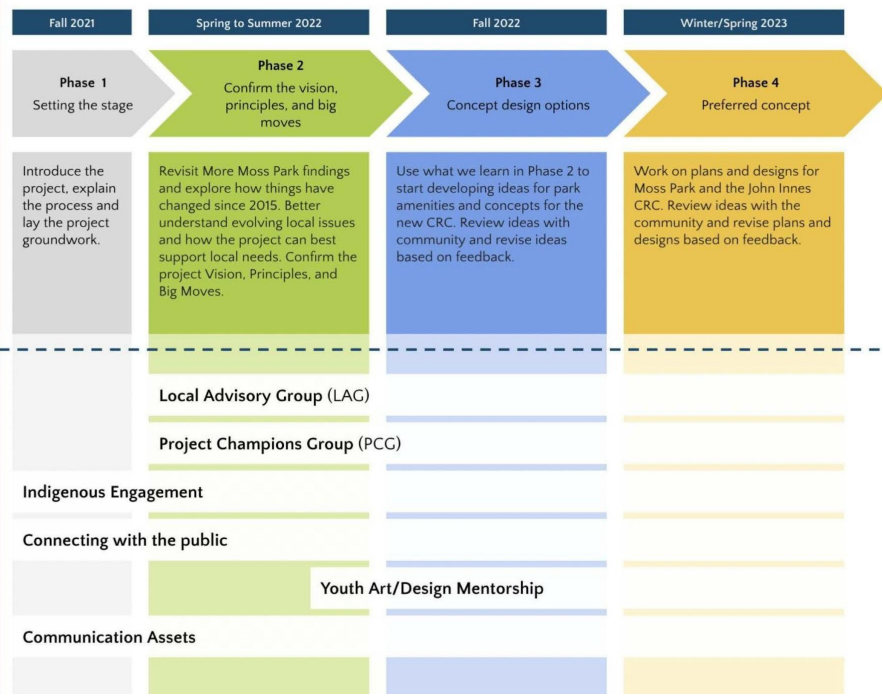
Fall 2021

Spring to Summer 2022

Fall 2022

Winter/Spring 2023

Phase 1
Setting the stage

Phase 2
Confirm the vision, principles, and big moves

Phase 3
Concept design options

Phase 4
Preferred concept

Introduce the project, explain the process and lay the project groundwork.

Revisit More Moss Park findings and explore how things have changed since 2015. Better understand evolving local issues and how the project can best support local needs. Confirm the project Vision, Principles, and Big Moves.

Use what we learn in Phase 2 to start developing ideas for park amenities and concepts for the new CRC. Review ideas with community and revise ideas based on feedback.

Work on plans and designs for Moss Park and the John Innes CRC. Review ideas with the community and revise plans and designs based on feedback.

Local Advisory Group (LAG)

Project Champions Group (PCG)

Indigenous Engagement

Connecting with the public

Youth Art/Design Mentorship

Communication Assets